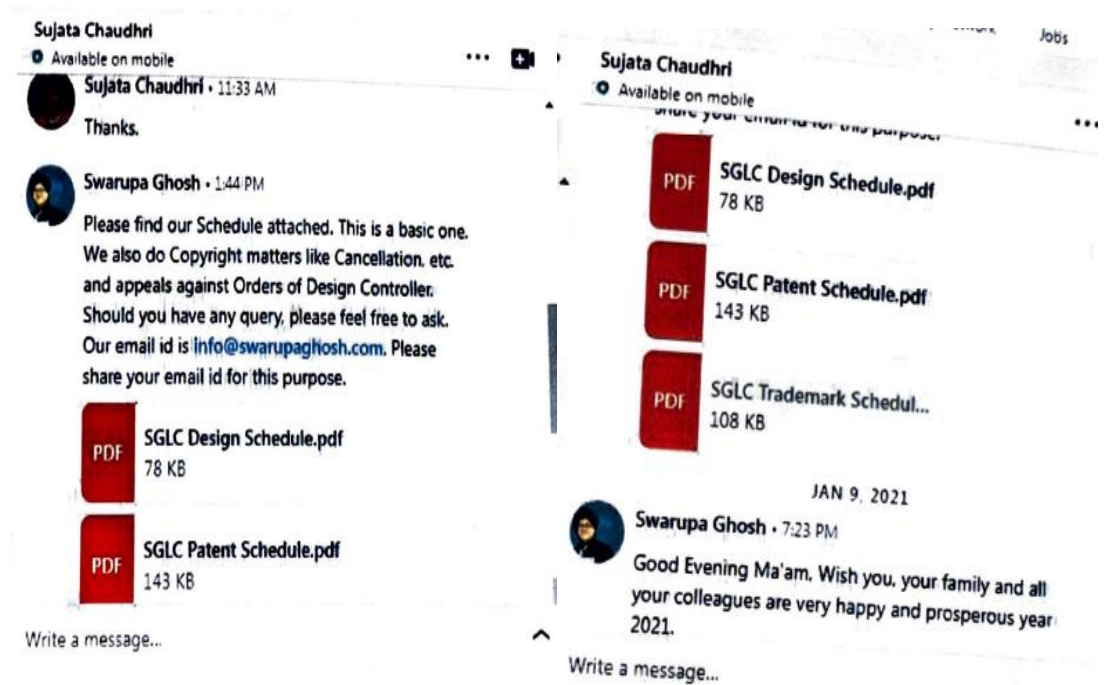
Sujata Chaudhri
Available on mobile

Sujata Chaudhri • 11:33 AM
Thanks.

Swarupa Ghosh • 1:44 PM
Please find our Schedule attached. This is a basic one. We also do Copyright matters like Cancellation. etc. and appeals against Orders of Design Controller. Should you have any query, please feel free to ask. Our email id is info@swarupaghosh.com. Please share your email id for this purpose.

PDF SGLC Design Schedule.pdf
78 KB

PDF SGLC Patent Schedule.pdf
143 KB

Write a message...

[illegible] Jobs

Sujata Chaudhri
Available on mobile

share your email id for this purpose.

PDF SGLC Design Schedule.pdf
78 KB

PDF SGLC Patent Schedule.pdf
143 KB

PDF SGLC Trademark Schedul...
108 KB

JAN 9, 2021

Swarupa Ghosh • 7:23 PM
Good Evening Ma'am. Wish you, your family and all your colleagues are very happy and prosperous year 2021.

Write a message...